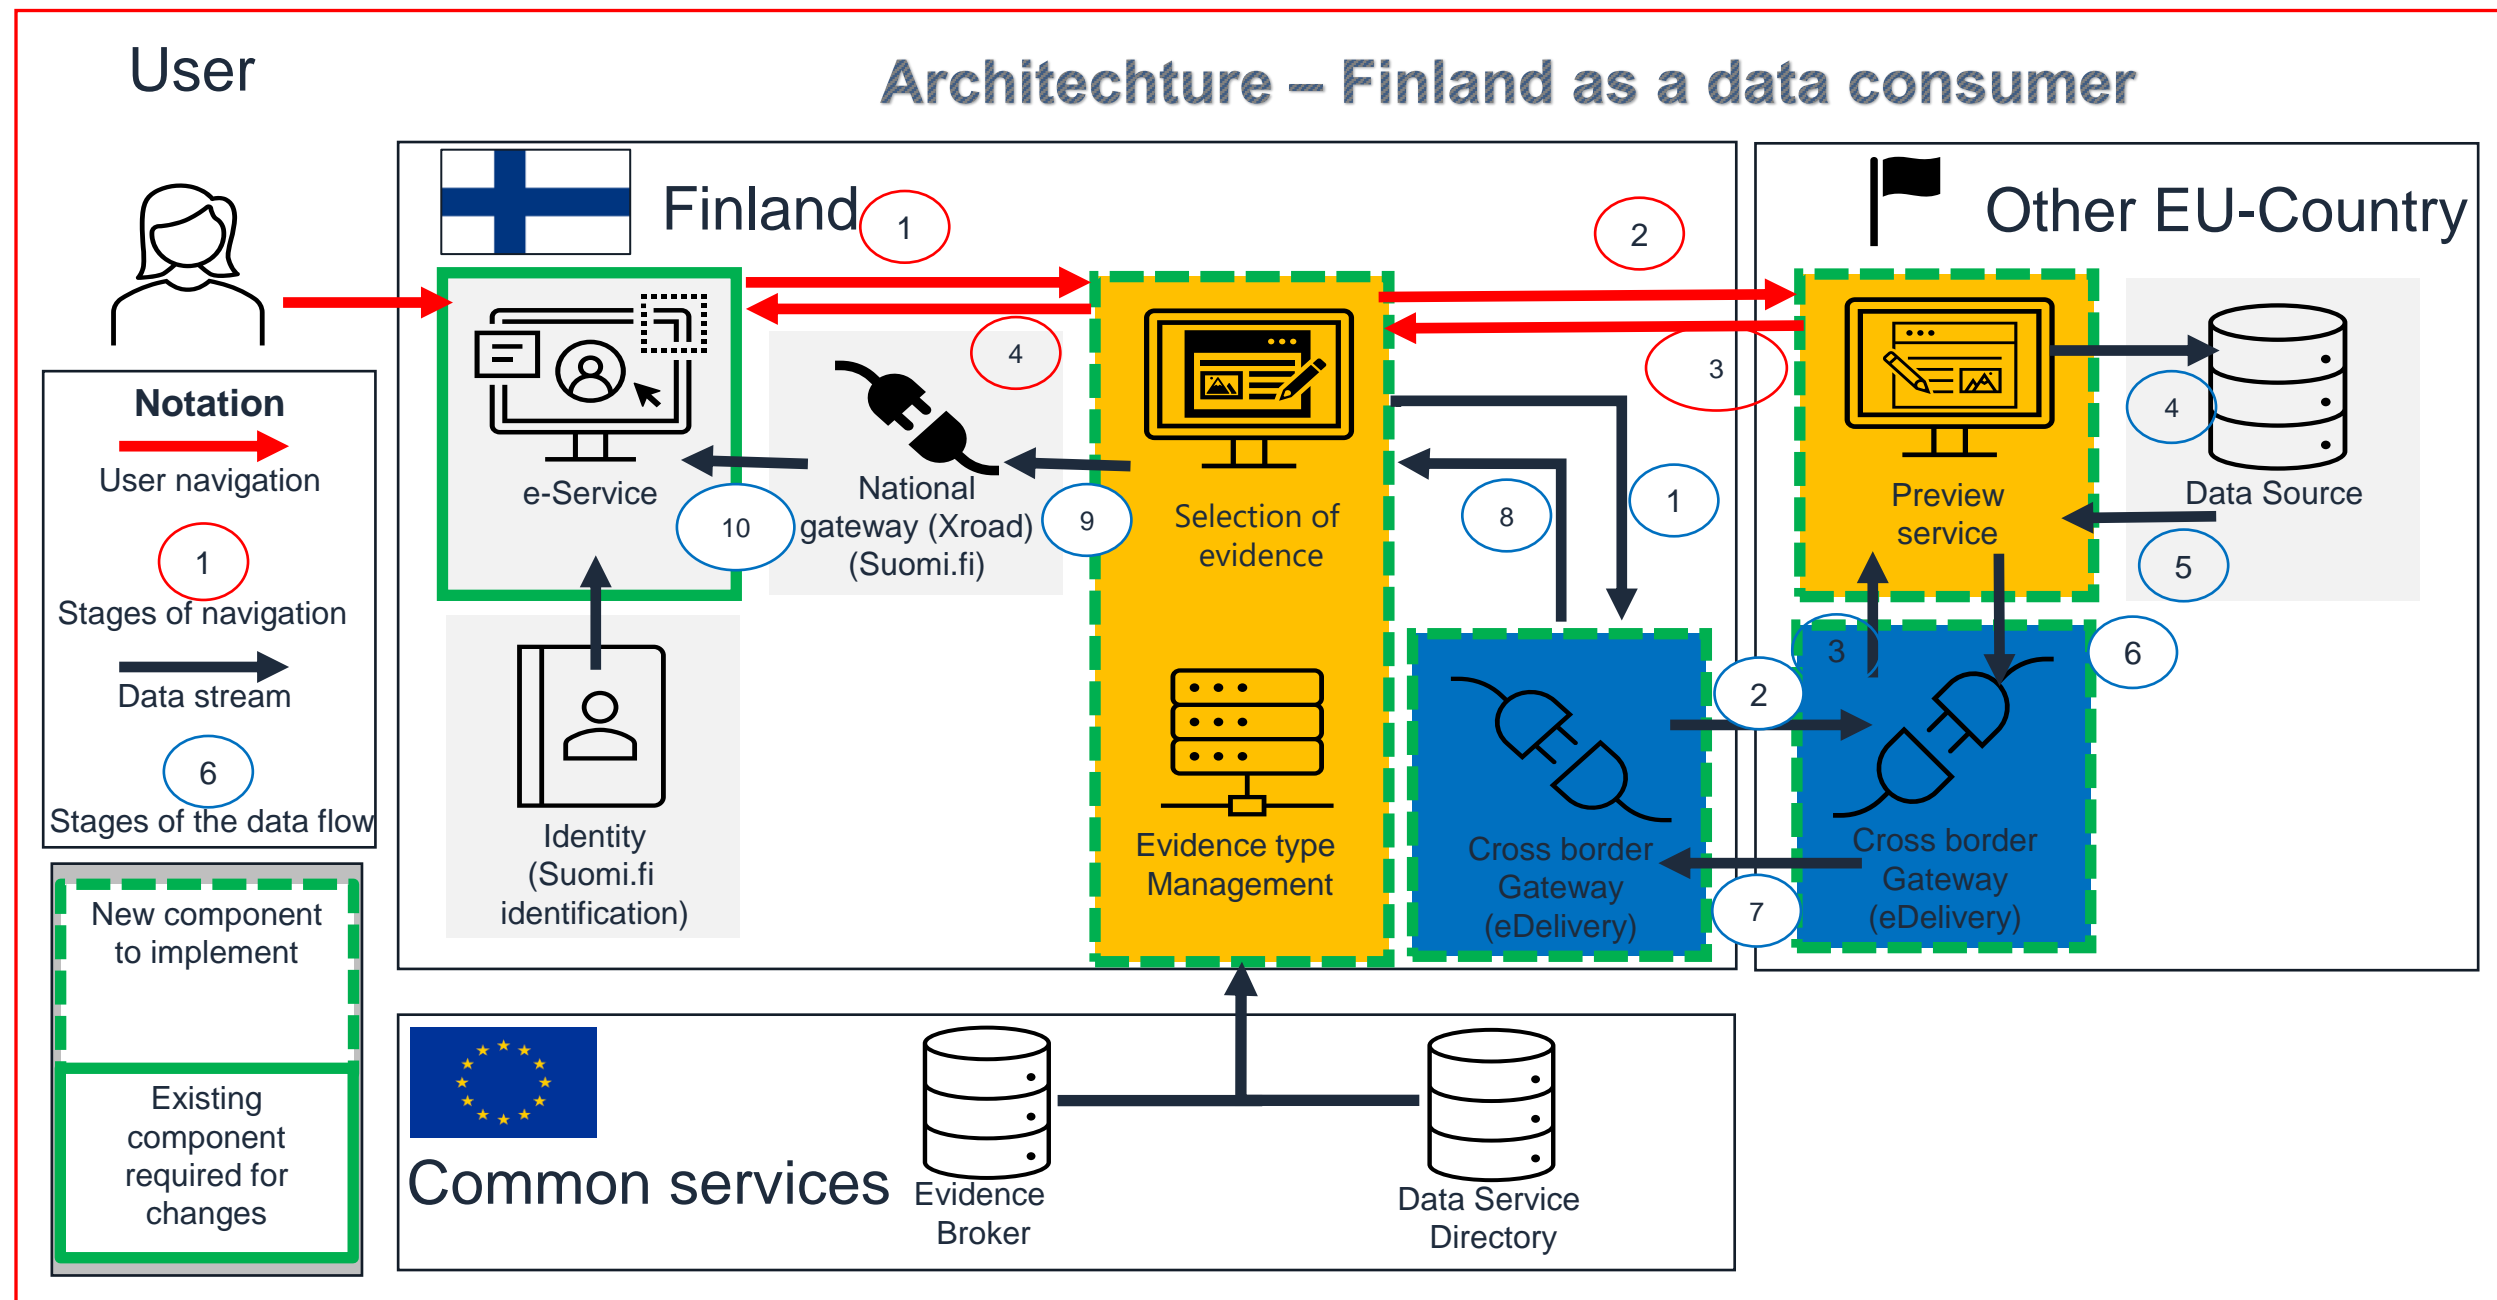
User

Architechture – Finland as a data consumer

Finland

Other EU-Country

1

2

4

3

e-Service

National gateway (Xroad) (Suomi.fi)

Selection of evidence

Preview service

Data Source

4

10

9

8

1

5

Identity (Suomi.fi identification)

Evidence type Management

3

2

6

Cross border Gateway (eDelivery)

Cross border Gateway (eDelivery)

7

Notation

User navigation

1

Stages of navigation

Data stream

6

Stages of the data flow

New component to implement

Existing component required for changes

Common services

Evidence Broker

Data Service Directory